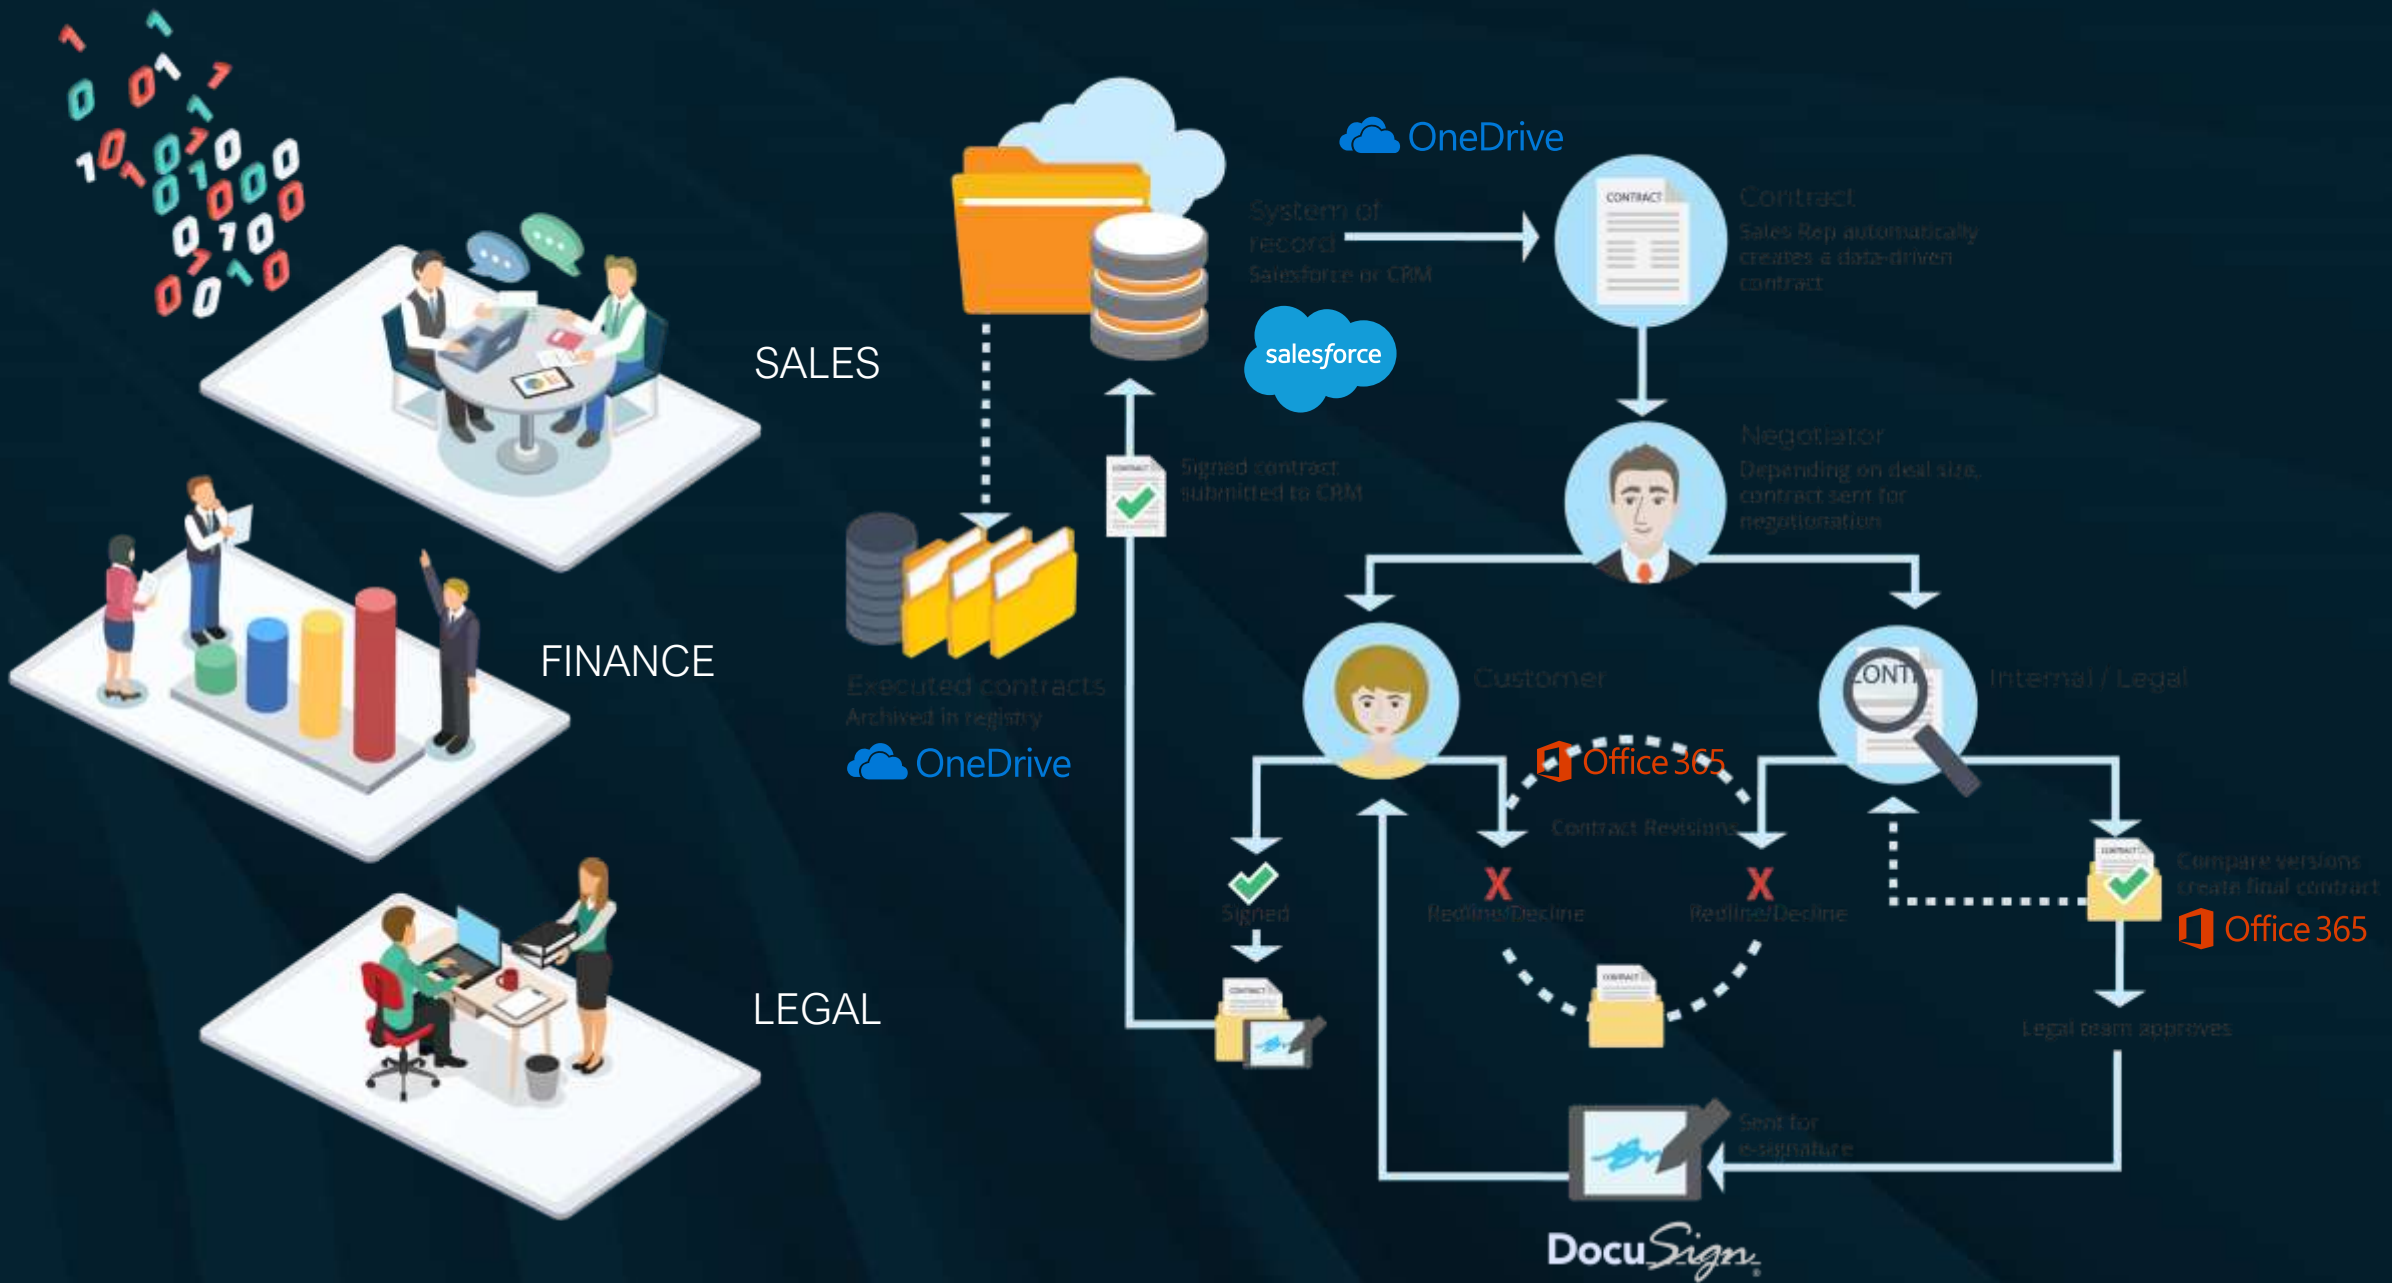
SALES

FINANCE

LEGAL

OneDrive

System of record
Salesforce or CRM

salesforce

Contract
Sales Rep automatically creates a data-driven contract

CONTRACT

Negotiator
Depending on deal size, contract sent for negotionation

Signed contract submitted to CRM

Executed contracts
Archived in registry

OneDrive

Customer

Internal / Legal

Office 365

Contract Revisions

Signed

Redline/Decline

Redline/Decline

Compare versions create final contract

Office 365

Legal team approves

Sent for e-signature

DocuSign